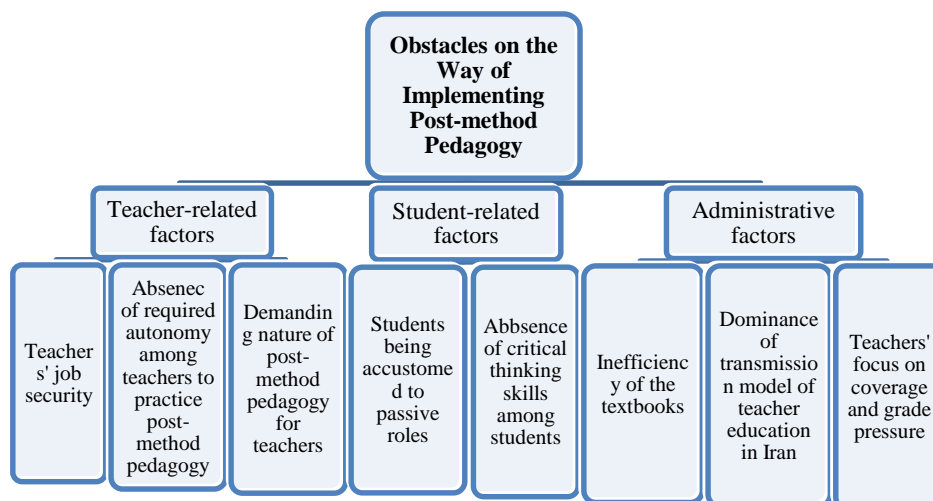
Obstacles on the Way of Implementing Post-method Pedagogy

Teacher-related factors

Student-related factors

Administrative factors

Teachers' job security

Absenec of required autonomy among teachers to practice post-method pedagogy

Demanding nature of post-method pedagogy for teachers

Students being accustomed to passive roles

Abbsence of critical thinking skills among students

Inefficiency of the textbooks

Dominance of transmission model of teacher education in Iran

Teachers' focus on coverage and grade pressure